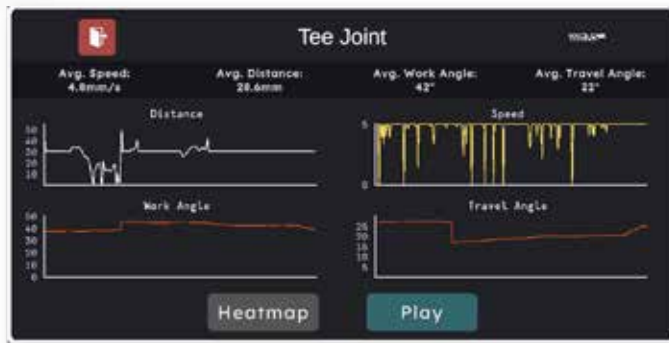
Tee Joint

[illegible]

Avg. Speed: 4.6mm/s

Avg. Distance: 28.6mm

Avg. Work Angle: 42°

Avg. Travel Angle: 22°

Distance

50
40
30
20
10
0

Speed

5

0

Work Angle

50
40
30
20
10
0

Travel Angle

25
20
15
10
5

Heatmap

Play